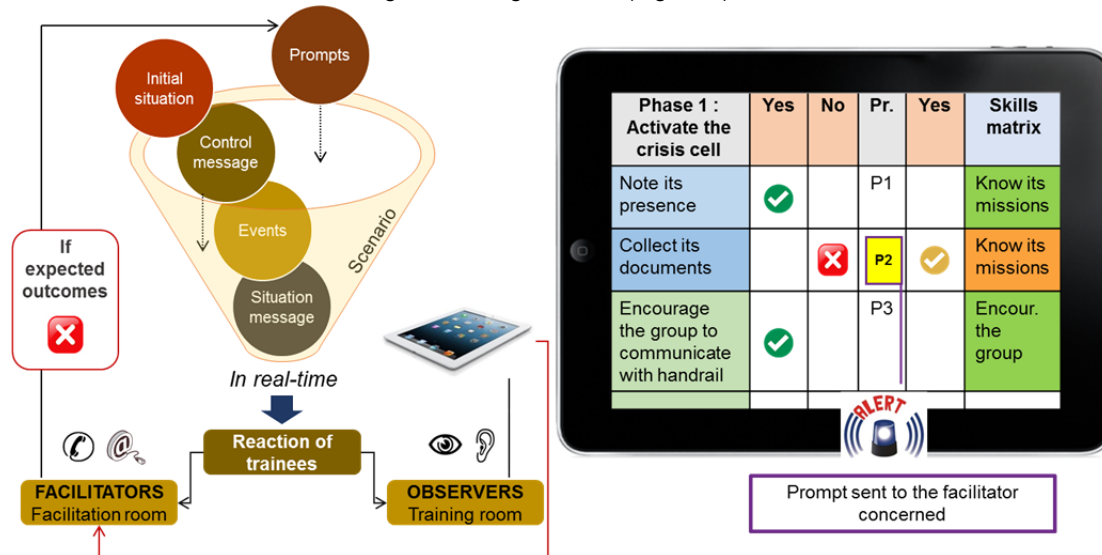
Prompts

Initial situation

Control message

Events

Situation message

Scenario

If expected outcomes

In real-time

Reaction of trainees

FACILITATORS
Facilitation room

OBSERVERS
Training room

| Phase 1 : Activate the crisis cell | Yes | No | Pr. | Yes | Skills matrix |
|---|---|---|---|---|---|
| Note its presence | | | P1 | | Know its missions |
| Collect its documents | | | P2 | | Know its missions |
| Encourage the group to communicate with handrail | | | P3 | | Encour. the group |

ALERT

Prompt sent to the facilitator concerned